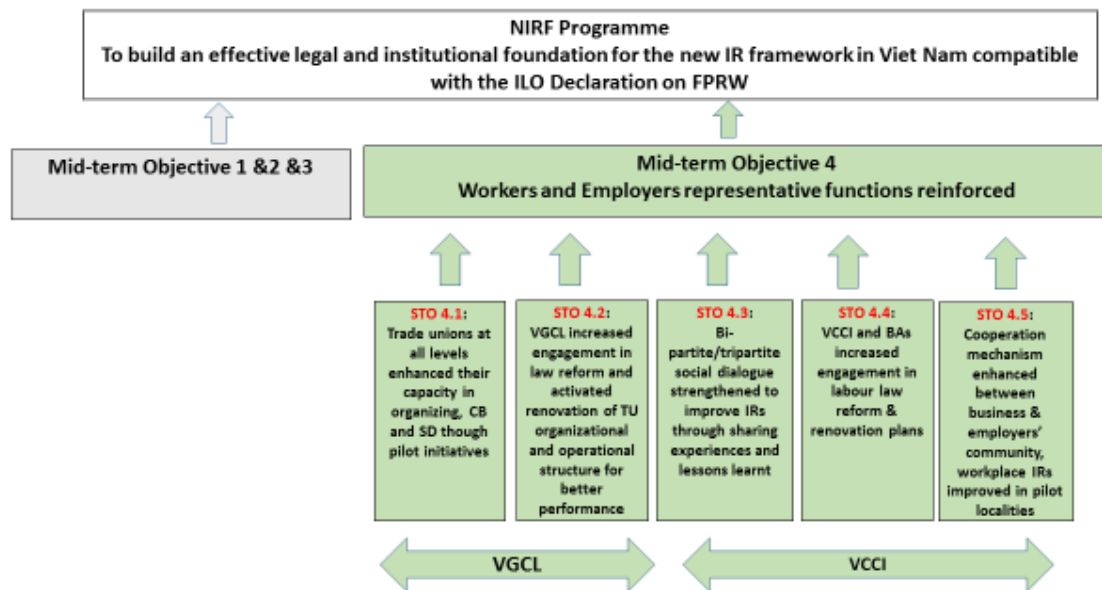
NIRF Programme
To build an effective legal and institutional foundation for the new IR framework in Viet Nam compatible with the ILO Declaration on FPRW

Mid-term Objective 1 &2 &3

Mid-term Objective 4
Workers and Employers representative functions reinforced

STO 4.1: Trade unions at all levels enhanced their capacity in organizing, CB and SD though pilot initiatives

STO 4.2: VGCL increased engagement in law reform and activated renovation of TU organizational and operational structure for better performance

STO 4.3: Bi-partite/tripartite social dialogue strengthened to improve IRs through sharing experiences and lessons learnt

STO 4.4: VCCI and BAs increased engagement in labour law reform & renovation plans

STO 4.5: Cooperation mechanism enhanced between business & employers' community, workplace IRs improved in pilot localities

VGCL

VCCI